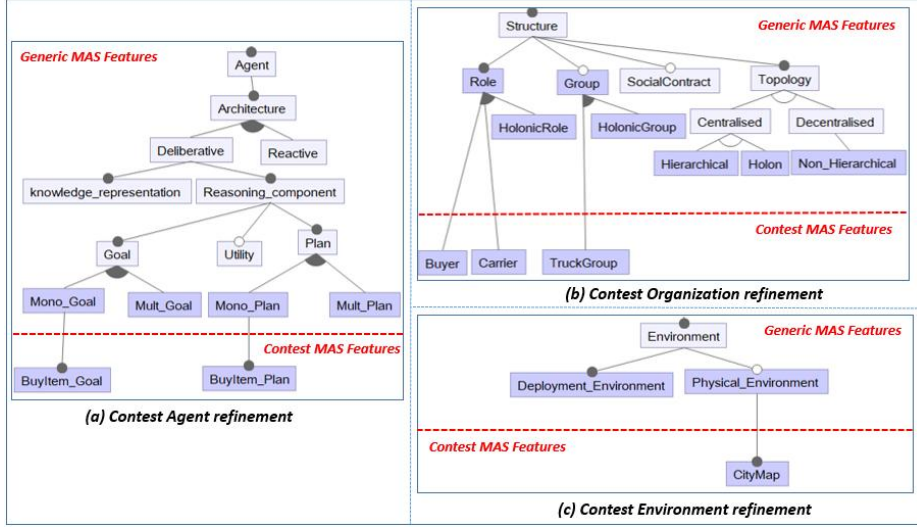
Generic MAS Features

Agent

Architecture

Deliberative

Reactive

knowledge_representation

Reasoning_component

Goal

Utility

Plan

Mono_Goal

Mult_Goal

Mono_Plan

Mult_Plan

Contest MAS Features

BuyItem_Goal

BuyItem_Plan

(a) Contest Agent refinement

Structure

Generic MAS Features

Role

Group

SocialContract

Topology

HolonicRole

HolonicGroup

Centralised

Decentralised

Hierarchical

Holon

Non_Hierarchical

Contest MAS Features

Buyer

Carrier

TruckGroup

(b) Contest Organization refinement

Environment

Generic MAS Features

Deployment_Environment

Physical_Environment

Contest MAS Features

CityMap

(c) Contest Environment refinement